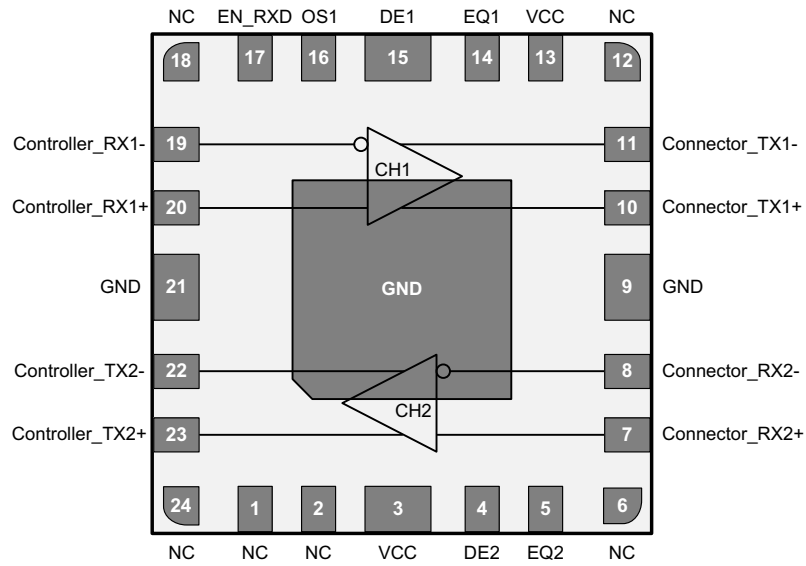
NC EN_RXD OS1 DE1 EQ1 VCC NC

18 17 16 15 14 13 12

Controller_RX1- 19

11 Connector_TX1-

CH1

Controller_RX1+ 20

10 Connector_TX1+

GND 21

GND

9 GND

Controller_TX2- 22

8 Connector_RX2-

CH2

Controller_TX2+ 23

7 Connector_RX2+

24 1 2 3 4 5 6

NC NC NC VCC DE2 EQ2 NC